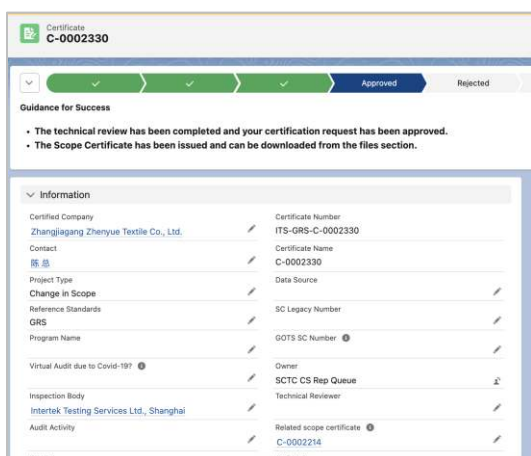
Certificate
C-0002330

Approved
Rejected

Guidance for Success

- The technical review has been completed and your certification request has been approved.
- The Scope Certificate has been issued and can be downloaded from the files section.

Information

Certified Company
Zhangjiagang Zhenyue Textile Co., Ltd.

Certificate Number
ITS-GRS-C-0002330

Contact
陈息

Certificate Name
C-0002330

Project Type
Change in Scope

Data Source

Reference Standards
GRS

SC Legacy Number

Program Name

GOTS SC Number

Virtual Audit due to Covid-19?

Owner
SCTC CS Rep Queue

Inspection Body
Intertek Testing Services Ltd., Shanghai

Technical Reviewer

Audit Activity

Related scope certificate
C-0002214